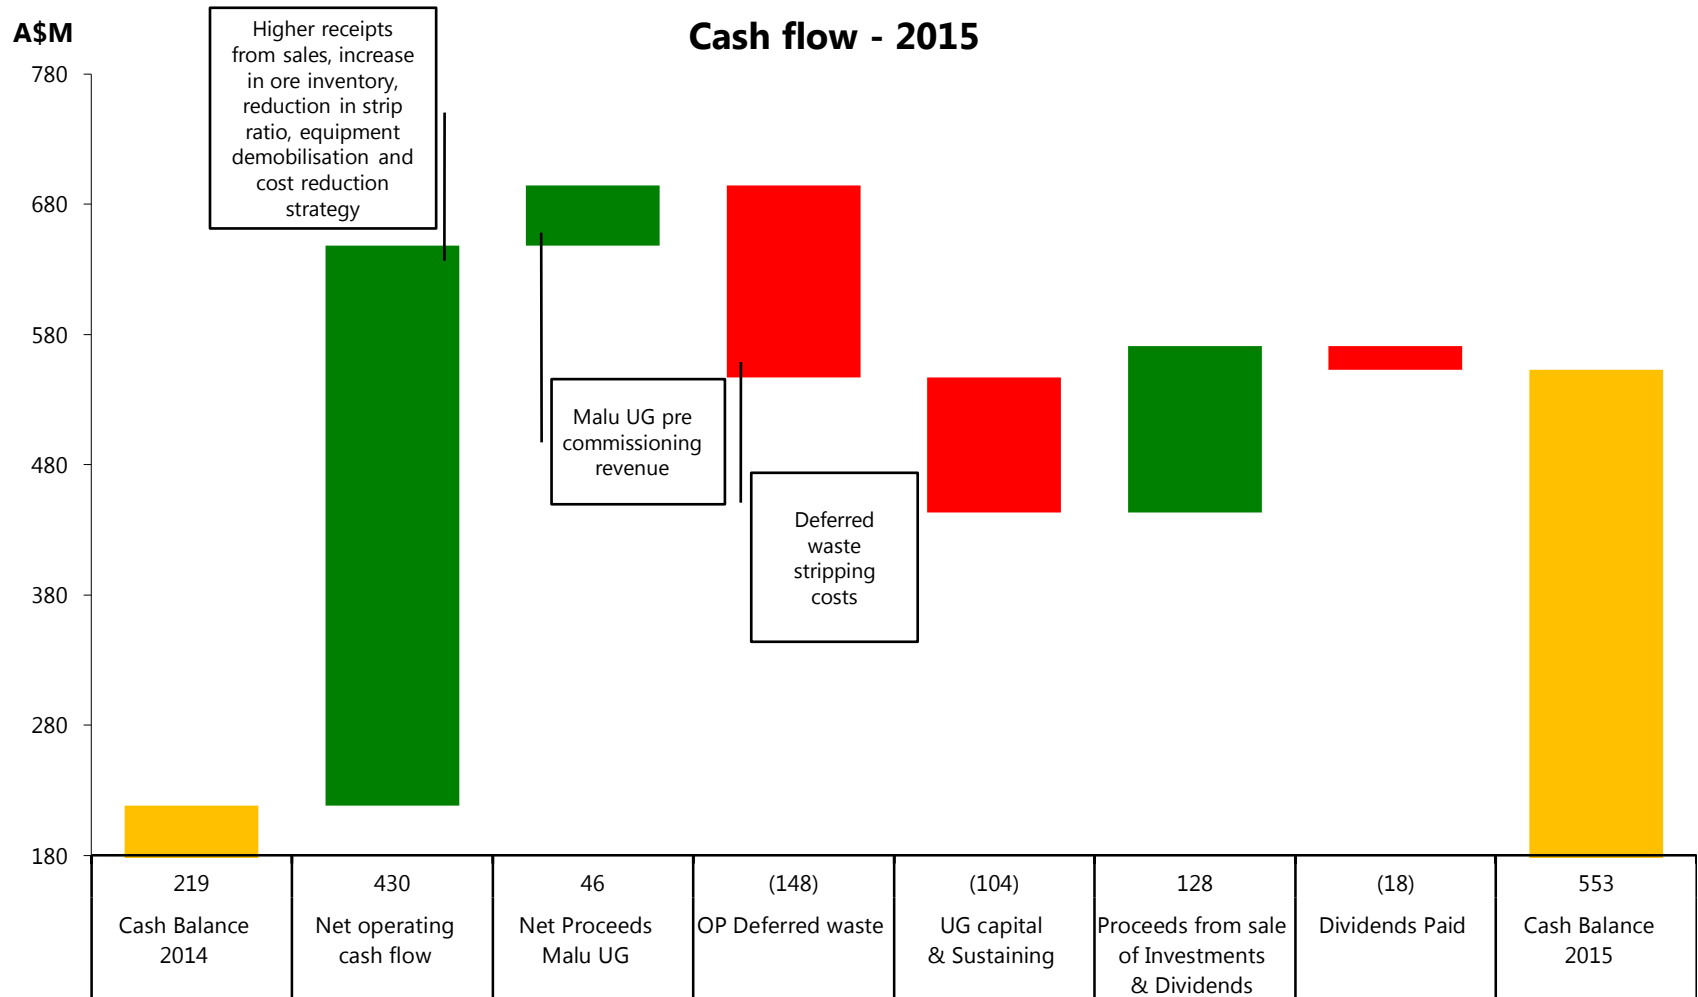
A$M

Cash flow - 2015

780
680
580
480
380
280
180

Higher receipts from sales, increase in ore inventory, reduction in strip ratio, equipment demobilisation and cost reduction strategy

Malu UG pre commissioning revenue

Deferred waste stripping costs

| 219 | 430 | 46 | (148) | (104) | 128 | (18) | 553 |
|---|---|---|---|---|---|---|---|
| Cash Balance 2014 | Net operating cash flow | Net Proceeds Malu UG | OP Deferred waste | UG capital & Sustaining | Proceeds from sale of Investments & Dividends | Dividends Paid | Cash Balance 2015 |